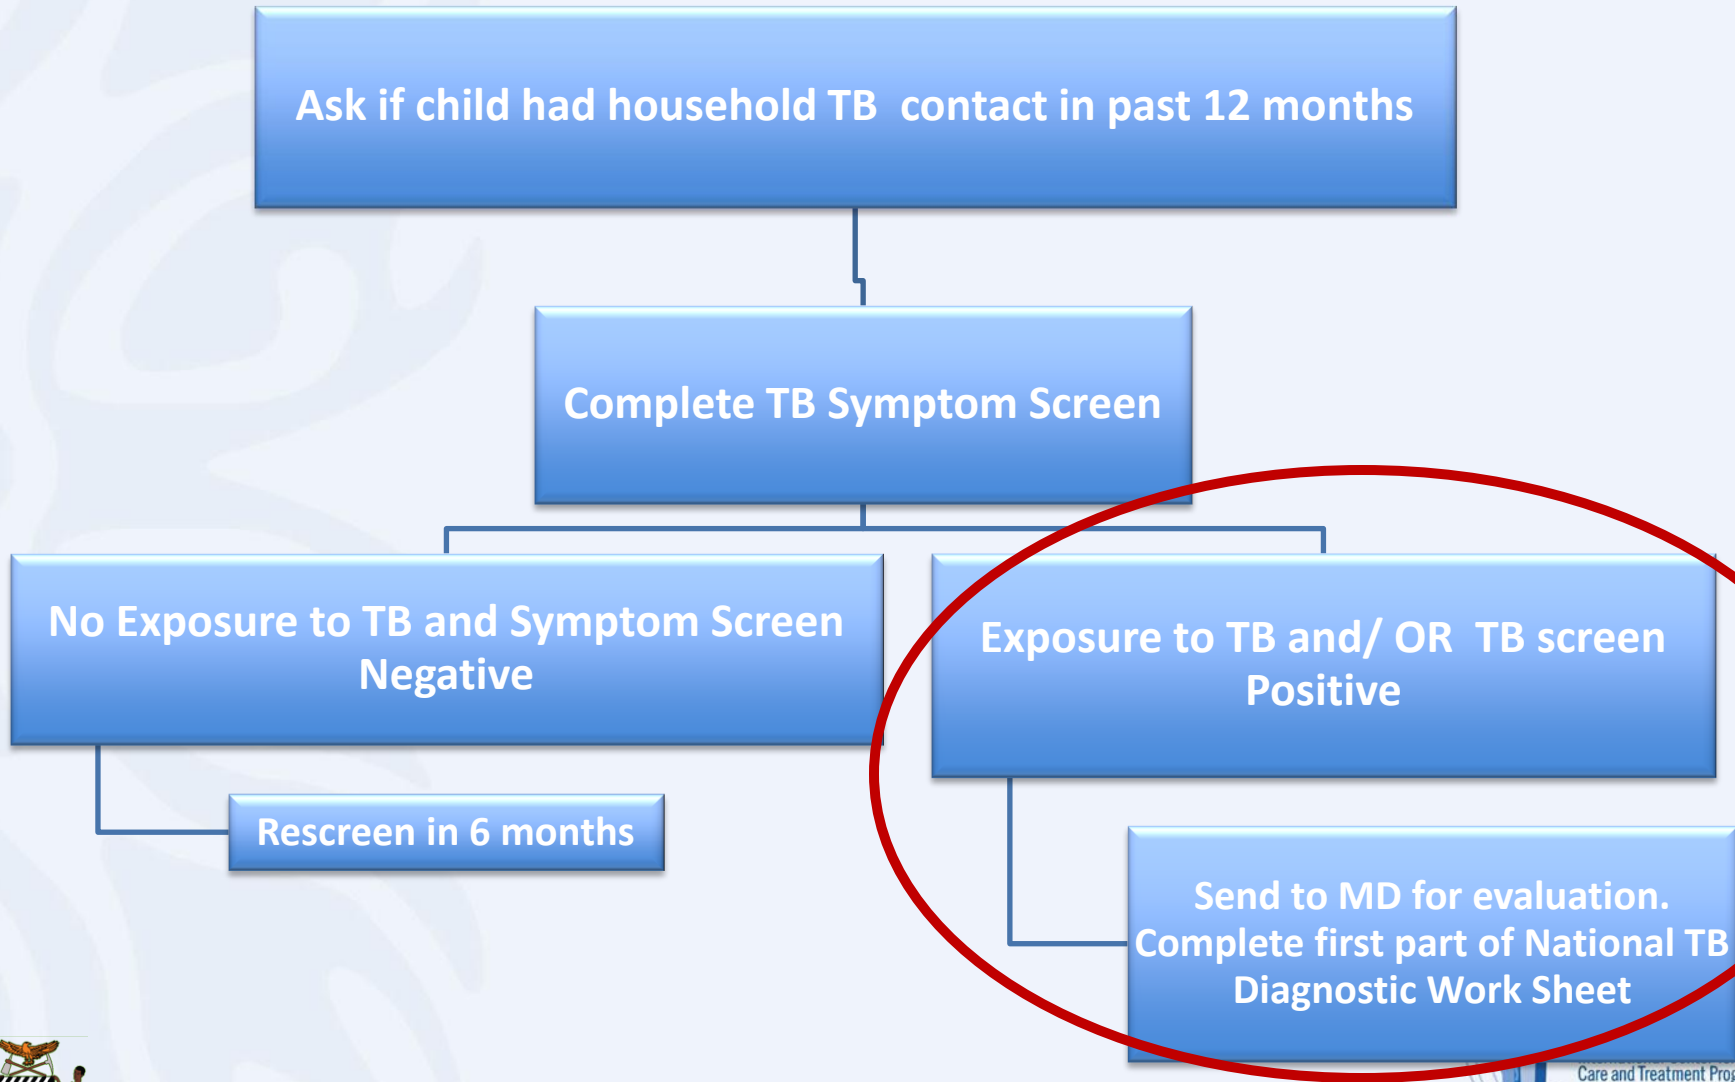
Ask if child had household TB contact in past 12 months

Complete TB Symptom Screen

No Exposure to TB and Symptom Screen Negative

Exposure to TB and/ OR TB screen Positive

Rescreen in 6 months

Send to MD for evaluation. Complete first part of National TB Diagnostic Work Sheet

Care and Treatment Pro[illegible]